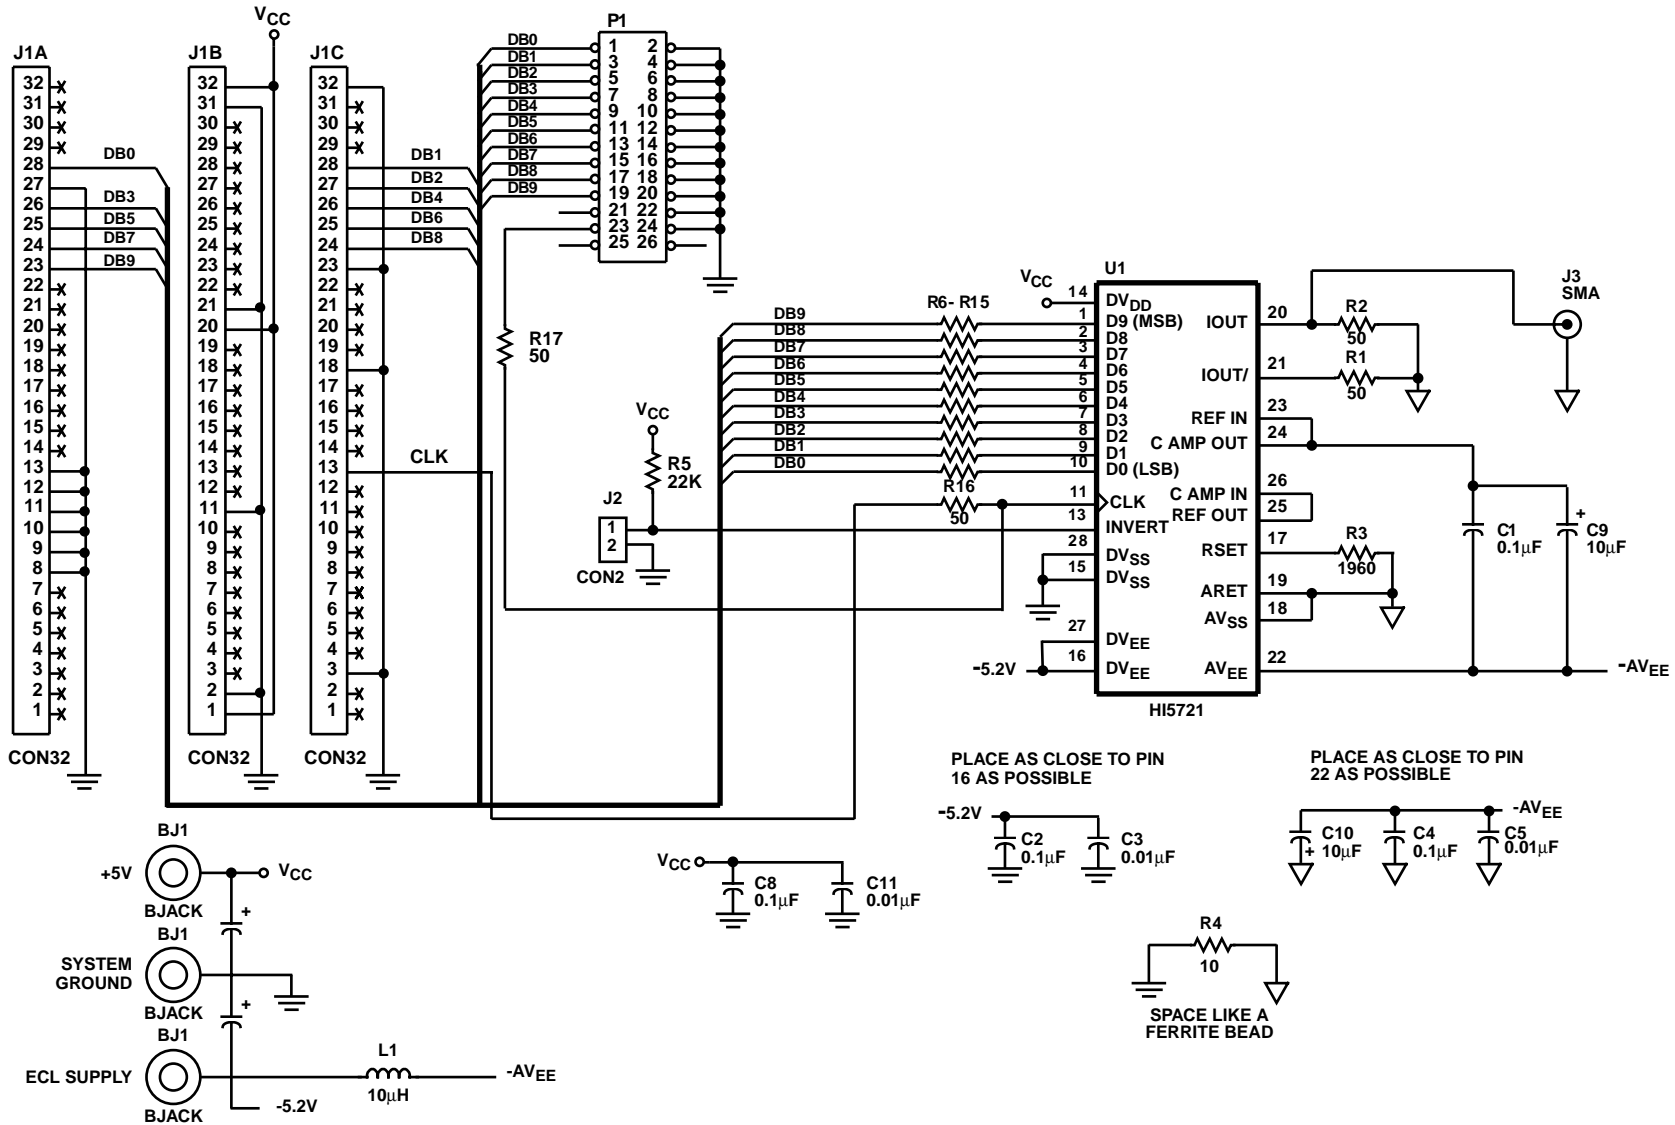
$V_{CC}$

J1A
32
31
30
29
28
27
26
25
24
23
22
21
20
19
18
17
16
15
14
13
12
11
10
9
8
7
6
5
4
3
2
1
CON32

DB0
DB3
DB5
DB7
DB9

J1B
32
31
30
29
28
27
26
25
24
23
22
21
20
19
18
17
16
15
14
13
12
11
10
9
8
7
6
5
4
3
2
1
CON32

J1C
32
31
30
29
28
27
26
25
24
23
22
21
20
19
18
17
16
15
14
13
12
11
10
9
8
7
6
5
4
3
2
1
CON32

DB1
DB2
DB4
DB6
DB8
CLK

P1
DB0 1 2
DB1 3 4
DB2 5 6
DB3 7 8
DB4 9 10
DB5 11 12
DB6 13 14
DB7 15 16
DB8 17 18
DB9 19 20
21 22
23 24
25 26

R17
50

$V_{CC}$
R5
22K
J2
1
2
CON2

DB9
DB8
DB7
DB6
DB5
DB4
DB3
DB2
DB1
DB0
R6- R15
R16
50

$V_{CC}$
U1
14 $DV_{DD}$
1 D9 (MSB)
2 D8
3 D7
4 D6
5 D5
6 D4
7 D3
8 D2
9 D1
10 D0 (LSB)
11 CLK
13 INVERT
28 $DV_{SS}$
15 $DV_{SS}$
27 $DV_{EE}$
16 $DV_{EE}$
-5.2V
IOUT 20
IOUT/ 21
REF IN 23
C AMP OUT 24
C AMP IN 26
REF OUT 25
RSET 17
ARET 19
$AV_{SS}$ 18
$AV_{EE}$ 22
HI5721

R2
50
R1
50
J3
SMA
R3
1960
C1
0.1µF
C9
10µF
$-AV_{EE}$

PLACE AS CLOSE TO PIN 16 AS POSSIBLE
-5.2V
C2
0.1µF
C3
0.01µF

PLACE AS CLOSE TO PIN 22 AS POSSIBLE
$-AV_{EE}$
C10
10µF
C4
0.1µF
C5
0.01µF

BJ1
+5V
BJACK
$V_{CC}$
BJ1
SYSTEM GROUND
BJACK
BJ1
ECL SUPPLY
BJACK
-5.2V
L1
10µH
$-AV_{EE}$

$V_{CC}$
C8
0.1µF
C11
0.01µF

R4
10
SPACE LIKE A FERRITE BEAD